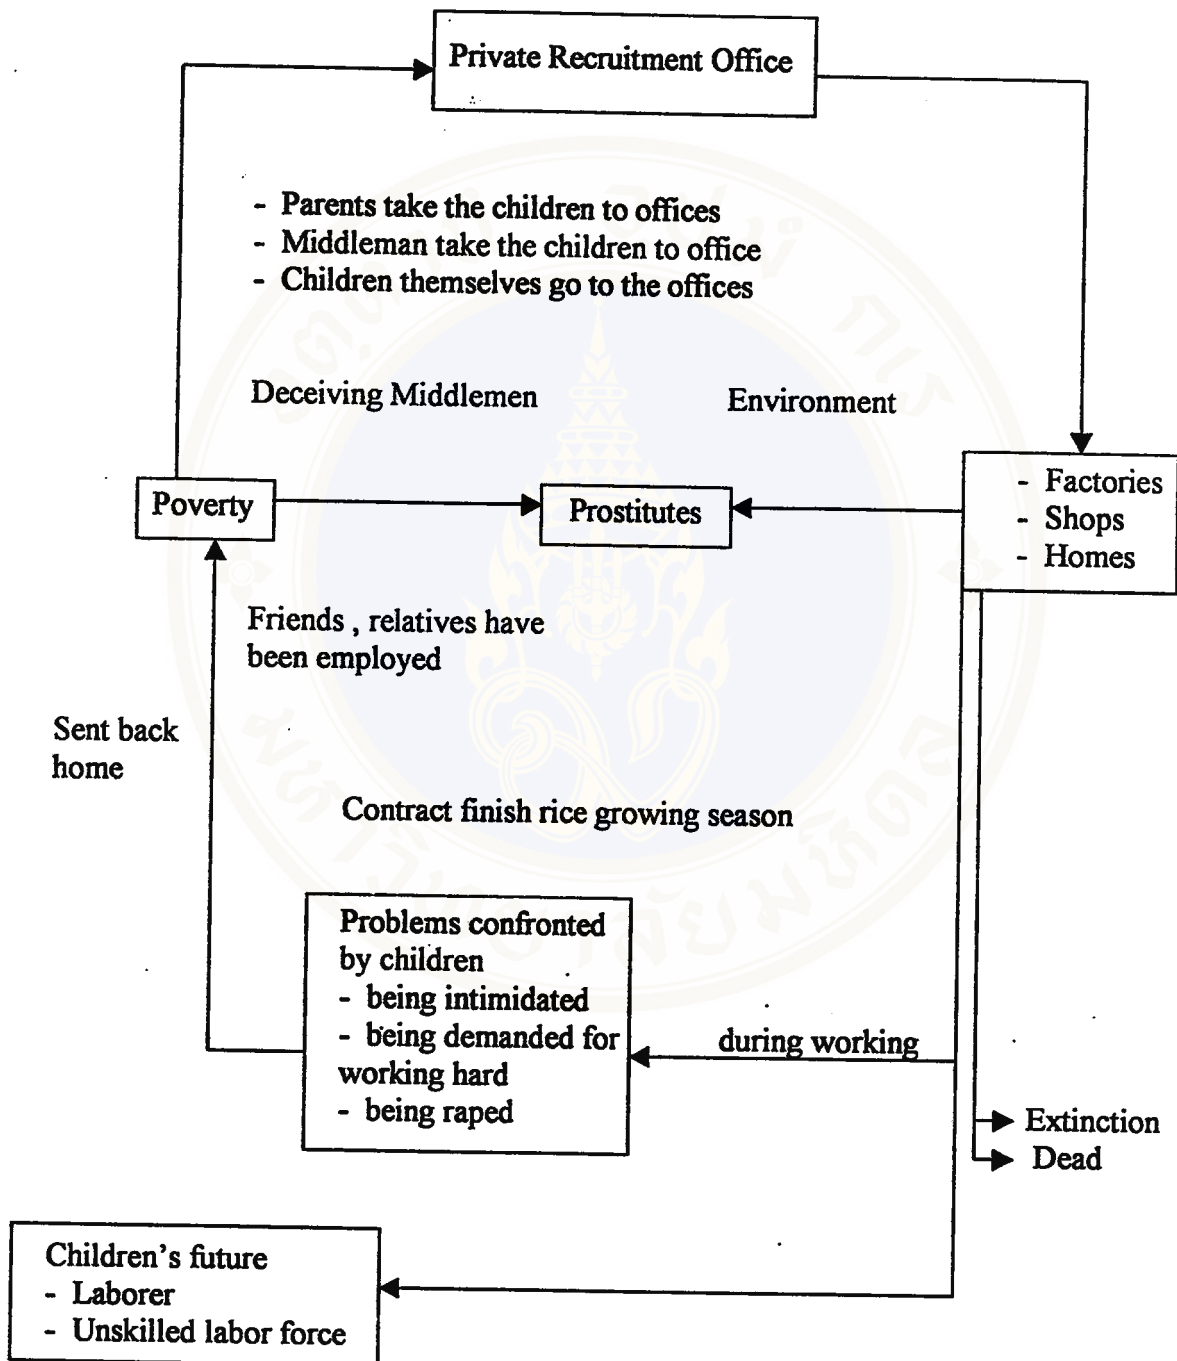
Private Recruitment Office

- Parents take the children to offices
- Middleman take the children to office
- Children themselves go to the offices

Deceiving Middlemen

Environment

Poverty

Prostitutes

- Factories
- Shops
- Homes

Friends , relatives have been employed

Sent back home

Contract finish rice growing season

Problems confronted by children
- being intimidated
- being demanded for working hard
- being raped

during working

Extinction
Dead

Children's future
- Laborer
- Unskilled labor force